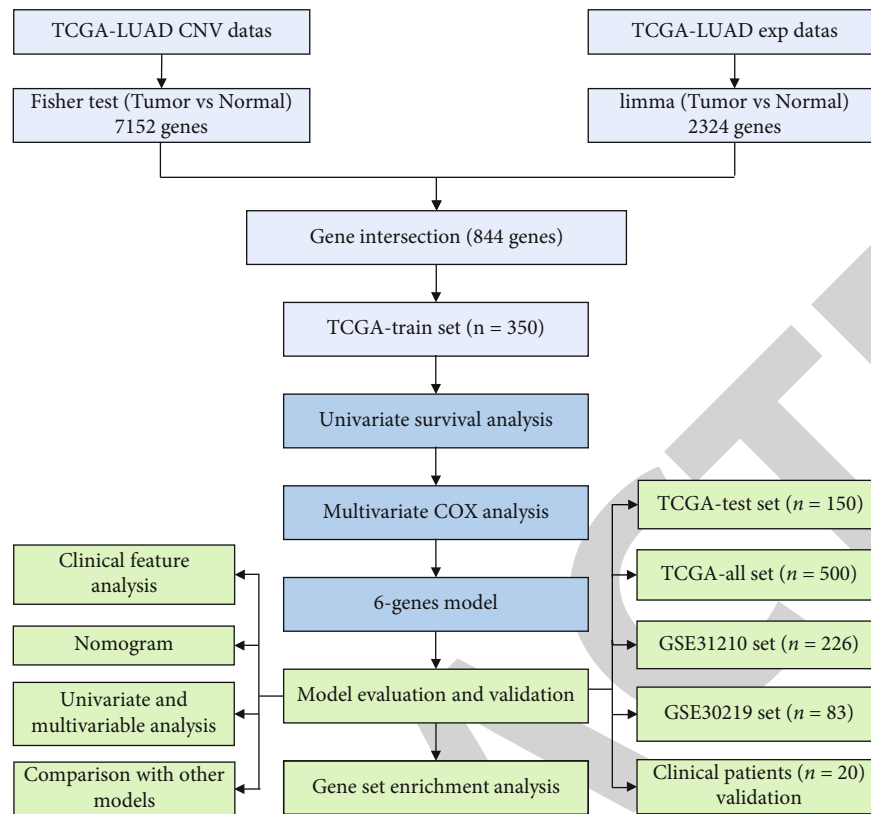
TCGA-LUAD CNV datas

TCGA-LUAD exp datas

Fisher test (Tumor vs Normal) 7152 genes

limma (Tumor vs Normal) 2324 genes

Gene intersection (844 genes)

TCGA-train set (n = 350)

Univariate survival analysis

Multivariate COX analysis

TCGA-test set ($n$ = 150)

Clinical feature analysis

6-genes model

TCGA-all set ($n$ = 500)

Nomogram

GSE31210 set ($n$ = 226)

Univariate and multivariable analysis

Model evaluation and validation

GSE30219 set ($n$ = 83)

Comparison with other models

Gene set enrichment analysis

Clinical patients ($n$ = 20) validation